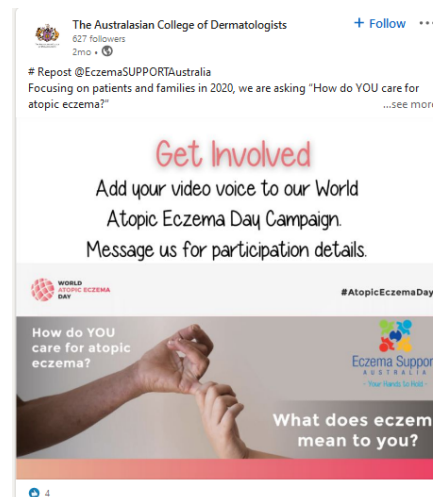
The Australasian College of Dermatologists
627 followers
2mo •

+ Follow ···

# Repost @EczemaSUPPORTAustralia
Focusing on patients and families in 2020, we are asking "How do YOU care for atopic eczema?"
...see more

Get Involved
Add your video voice to our World Atopic Eczema Day Campaign.
Message us for participation details.

WORLD ATOPIC ECZEMA DAY

#AtopicEczemaDay

How do YOU care for atopic eczema?

Eczema Suppor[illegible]
AUSTRALIA
- Your Hands So Hold -

What does eczem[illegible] mean to you?

4